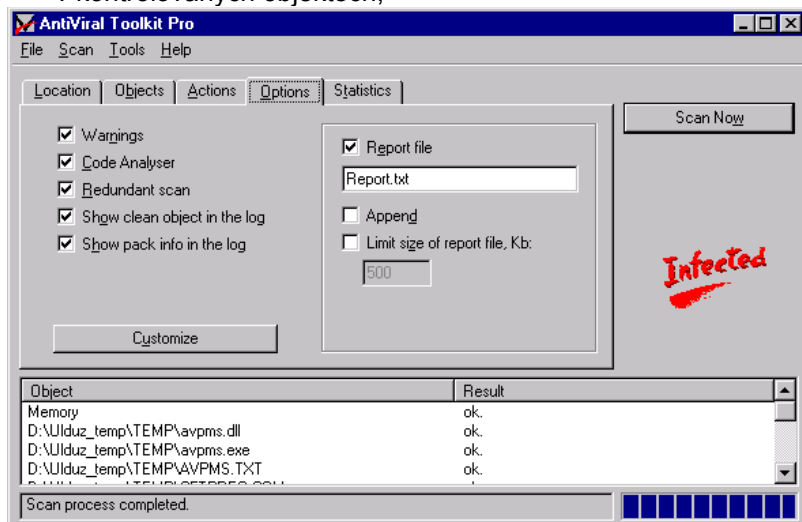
AntiViral Toolkit Pro

File Scan Tools Help

Location Objects Actions Options Statistics

Scan Now

Warnings
Code Analyser
Redundant scan
Show clean object in the log
Show pack info in the log

Report file
Report.txt
Append
Limit size of report file, Kb:
500

Infected

Customize

| Object | Result |
|---|---|
| Memory | ok. |
| D:\Ulduz_temp\TEMP\avpms.dll | ok. |
| D:\Ulduz_temp\TEMP\avpms.exe | ok. |
| D:\Ulduz_temp\TEMP\AVPMS.TXT | ok. |
| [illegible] | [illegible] |

Scan process completed.